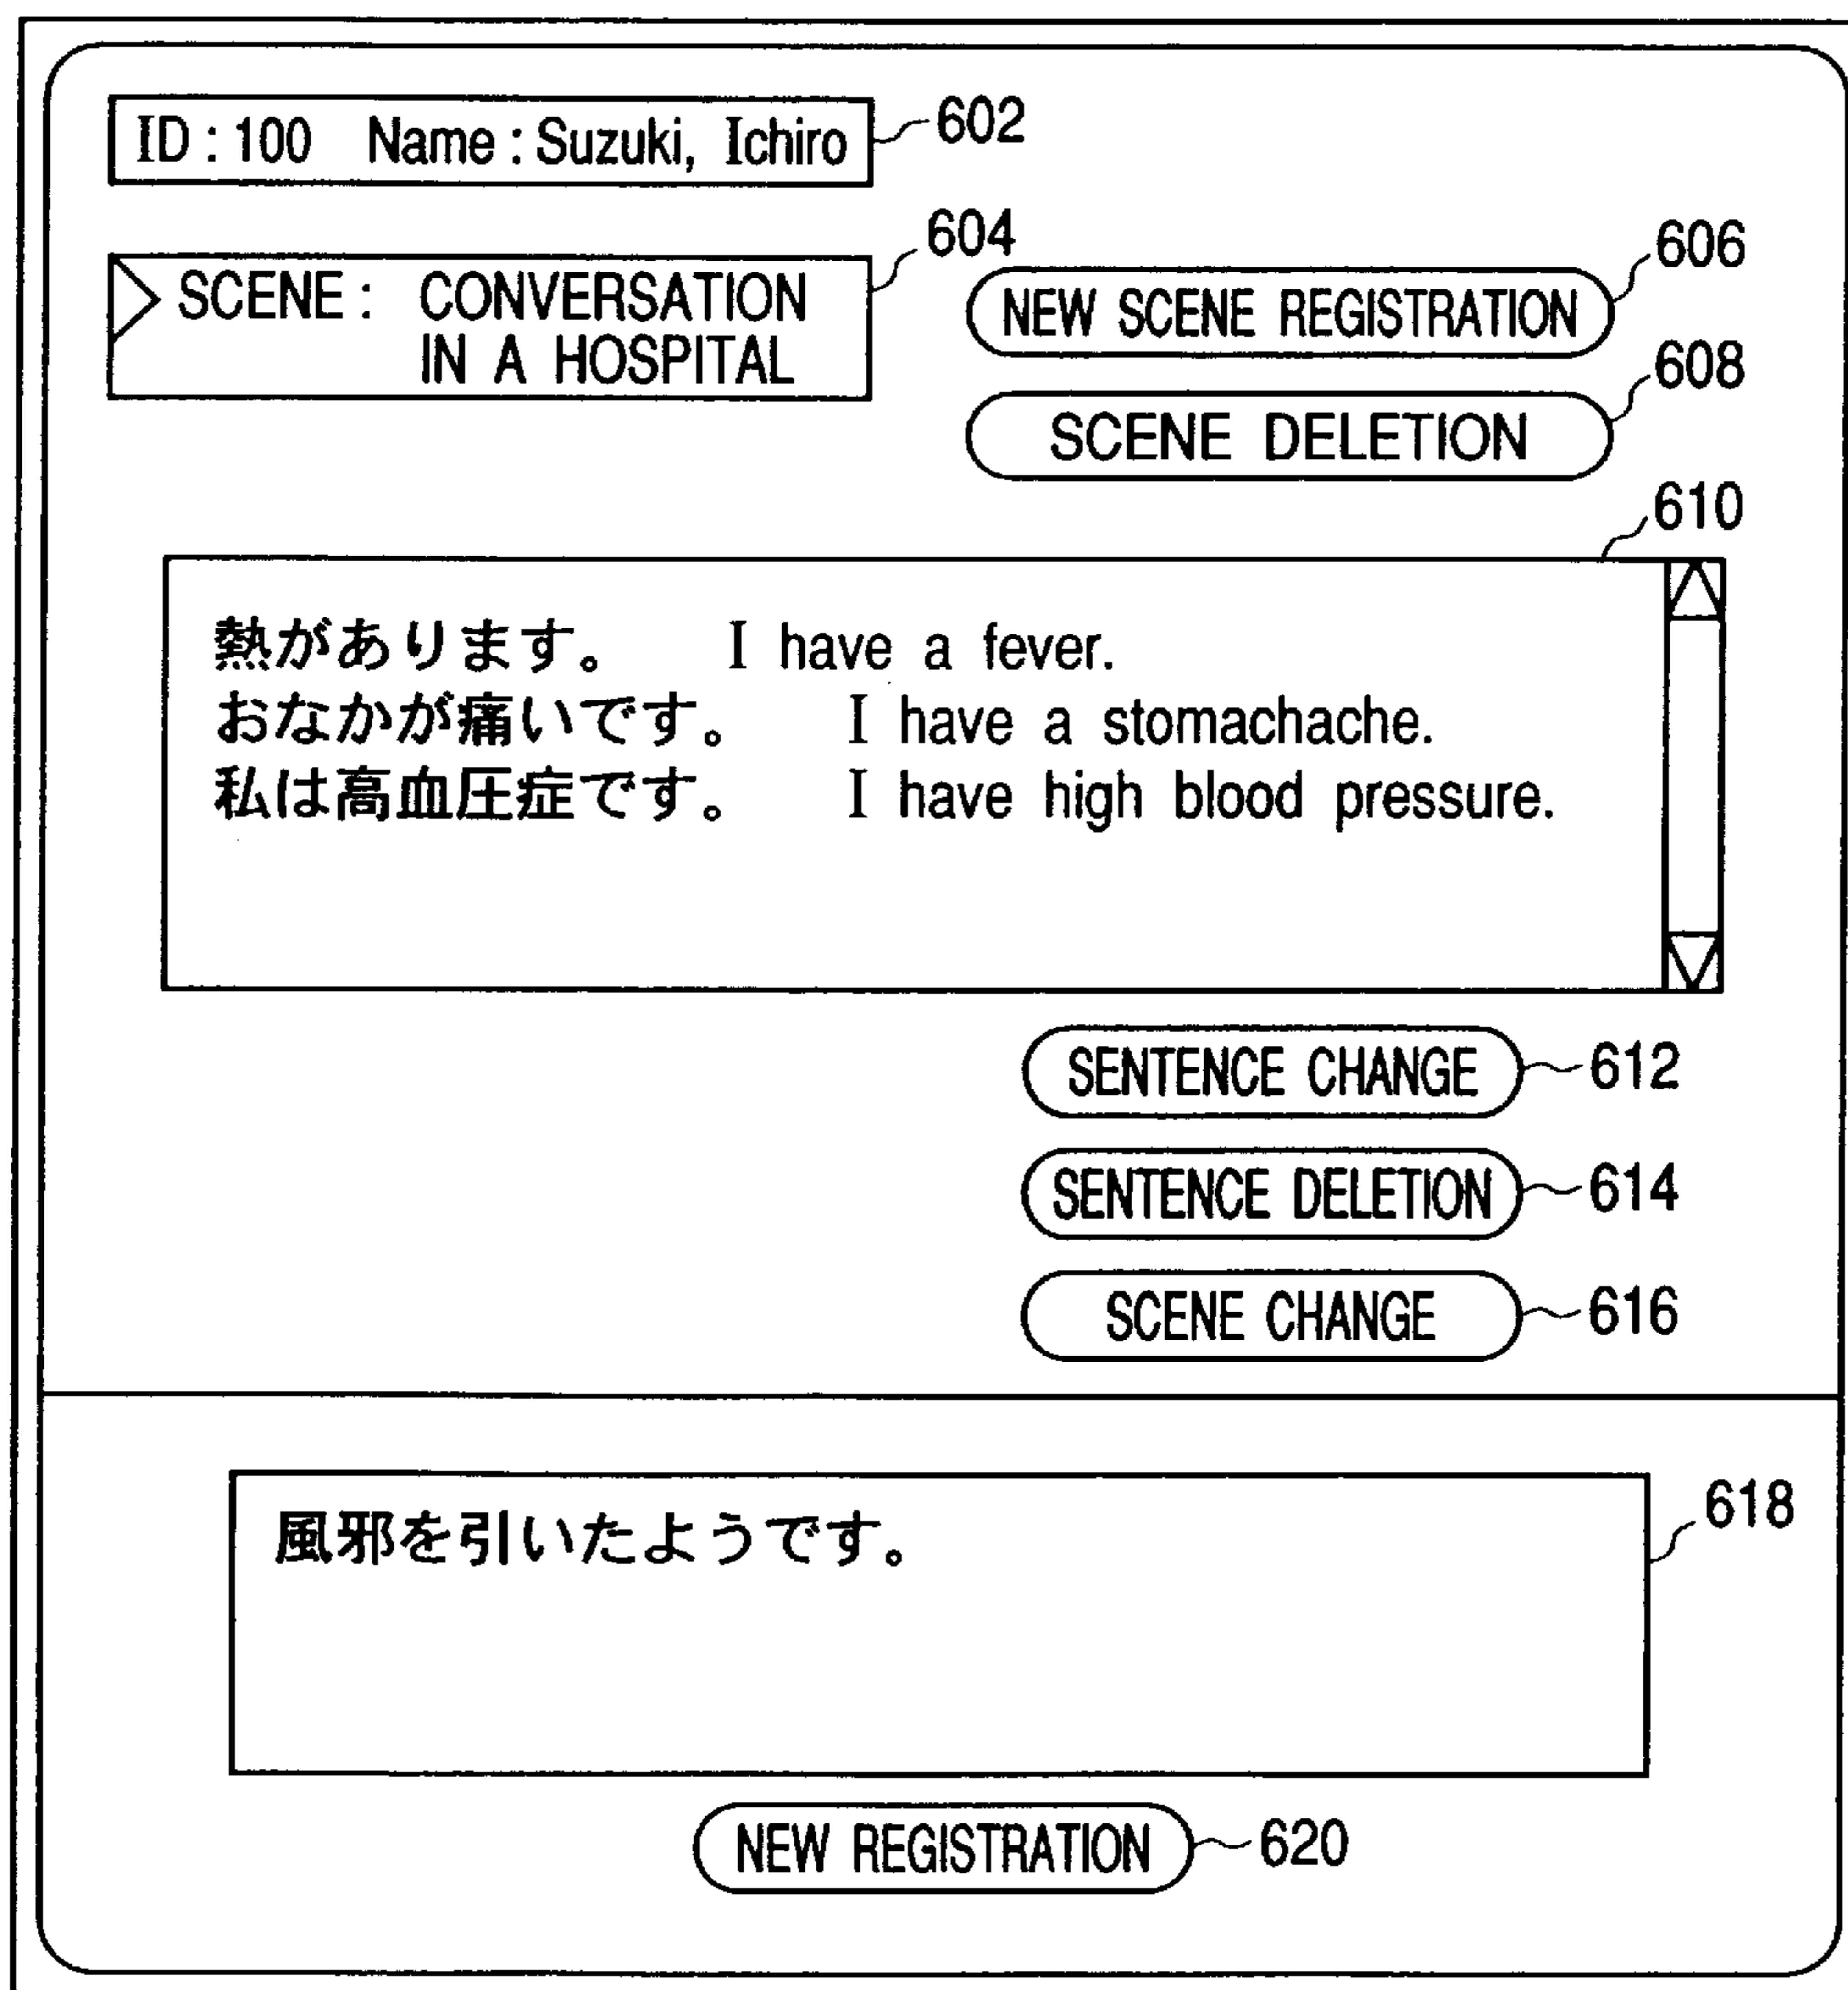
ID : 100 Name : Suzuki, Ichiro

602

604

SCENE : CONVERSATION IN A HOSPITAL

606

NEW SCENE REGISTRATION

608

SCENE DELETION

610

熱があります。 I have a fever.
おなかが痛いです。 I have a stomachache.
私は高血圧症です。 I have high blood pressure.

SENTENCE CHANGE 612

SENTENCE DELETION 614

SCENE CHANGE 616

618

風邪を引いたようです。

NEW REGISTRATION 620